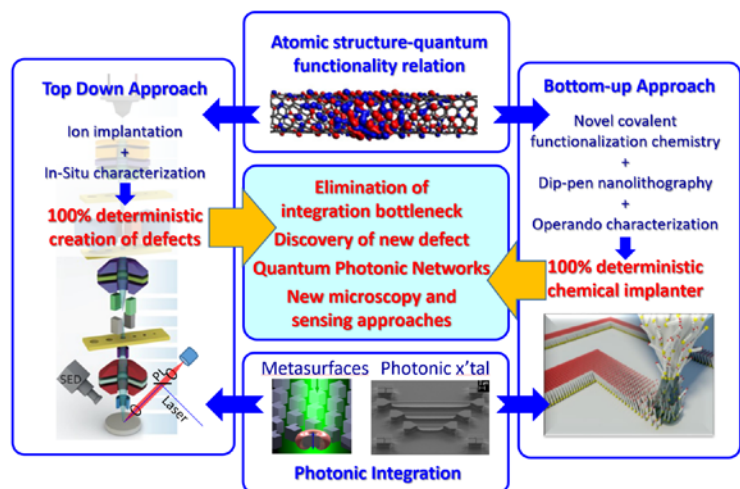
Atomic structure-quantum functionality relation

Top Down Approach

Ion implantation
+
In-Situ characterization

100% deterministic creation of defects

SED

PL

Laser

Elimination of integration bottleneck
Discovery of new defect
Quantum Photonic Networks
New microscopy and sensing approaches

Bottom-up Approach

Novel covalent functionalization chemistry
+
Dip-pen nanolithography
+
Operando characterization

100% deterministic chemical implanter

Metasurfaces

Photonic x'tal

Photonic Integration